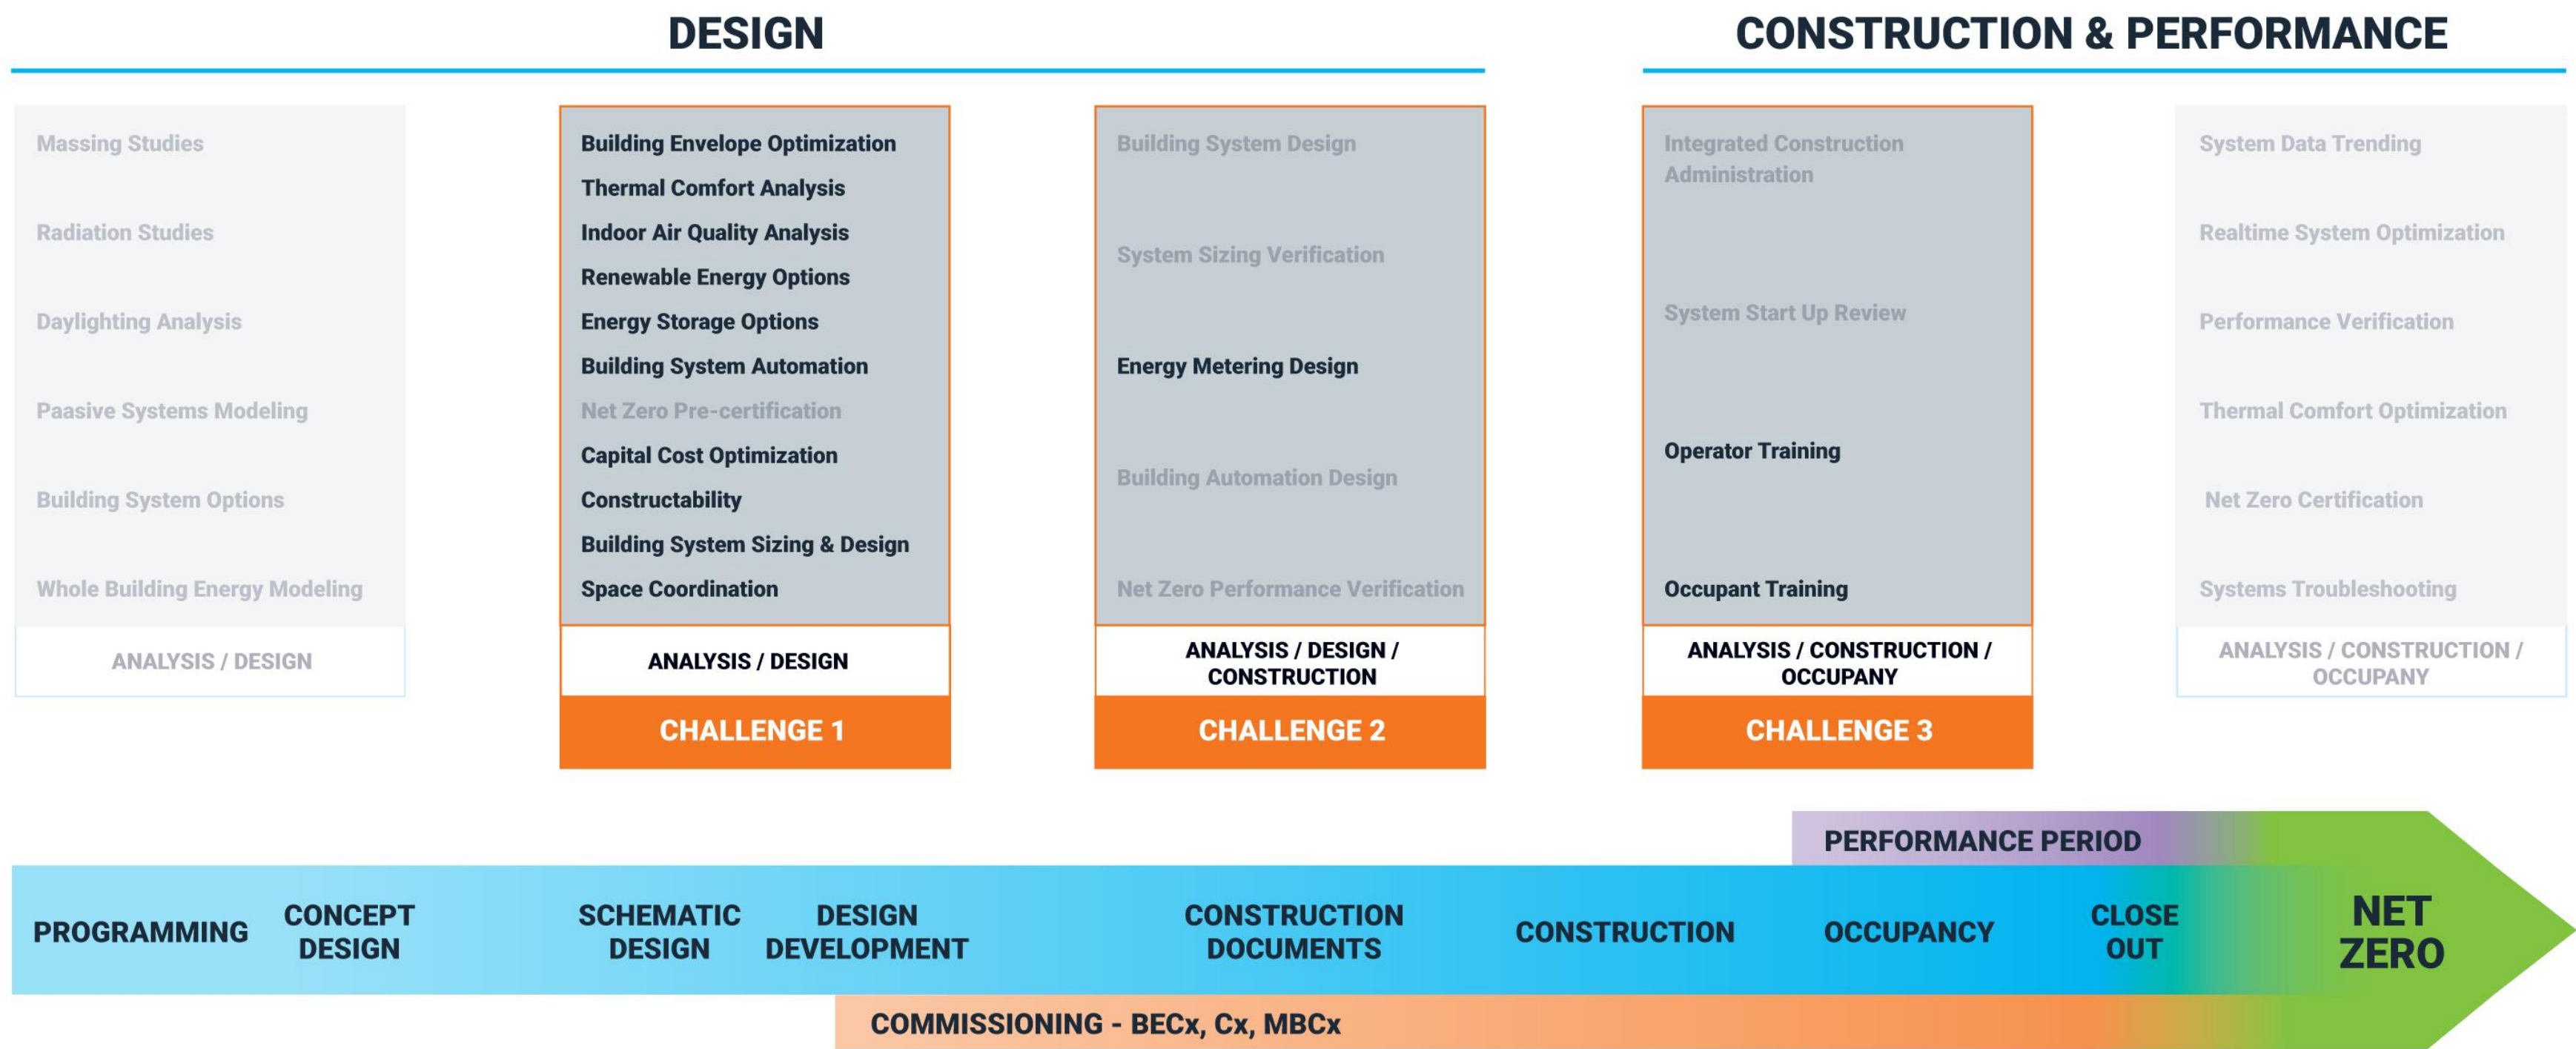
DESIGN

CONSTRUCTION & PERFORMANCE

Massing Studies

Radiation Studies

Daylighting Analysis

Paasive Systems Modeling

Building System Options

Whole Building Energy Modeling

ANALYSIS / DESIGN

Building Envelope Optimization
Thermal Comfort Analysis
Indoor Air Quality Analysis
Renewable Energy Options
Energy Storage Options
Building System Automation
Net Zero Pre-certification
Capital Cost Optimization
Constructability
Building System Sizing & Design
Space Coordination

ANALYSIS / DESIGN

CHALLENGE 1

Building System Design

System Sizing Verification

Energy Metering Design

Building Automation Design

Net Zero Performance Verification

ANALYSIS / DESIGN / CONSTRUCTION

CHALLENGE 2

Integrated Construction Administration

System Start Up Review

Operator Training

Occupant Training

ANALYSIS / CONSTRUCTION / OCCUPANY

CHALLENGE 3

System Data Trending

Realtime System Optimization

Performance Verification

Thermal Comfort Optimization

Net Zero Certification

Systems Troubleshooting

ANALYSIS / CONSTRUCTION / OCCUPANY

PERFORMANCE PERIOD

PROGRAMMING CONCEPT DESIGN SCHEMATIC DESIGN DESIGN DEVELOPMENT CONSTRUCTION DOCUMENTS CONSTRUCTION OCCUPANCY CLOSE OUT NET ZERO

COMMISSIONING - BECx, Cx, MBCx